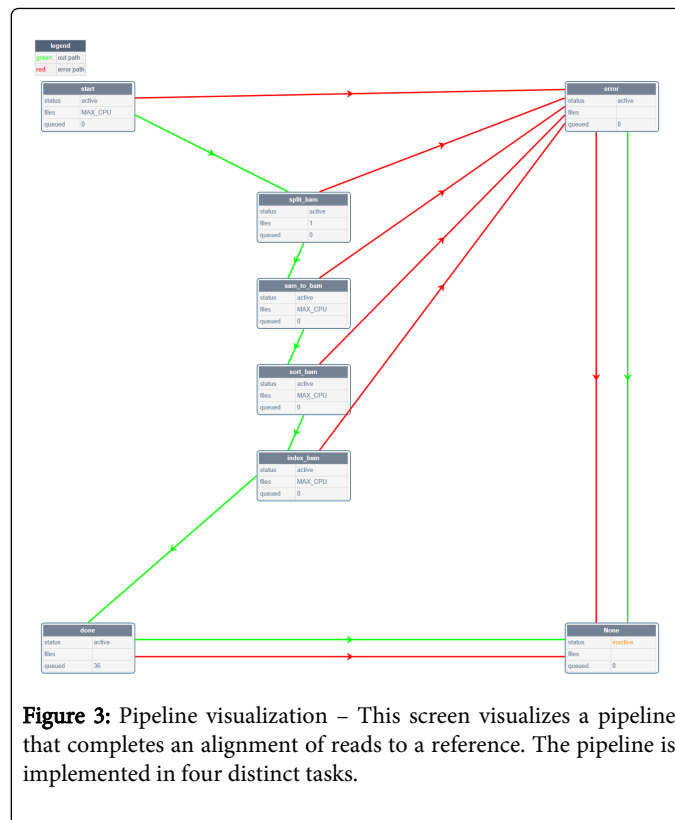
| legend | |
|---|---|
| green | out path |
| red | error path |

| start | |
|---|---|
| status | active |
| files | MAX_CPU |
| queued | 0 |

| error | |
|---|---|
| status | active |
| files | |
| queued | 0 |

| split_bam | |
|---|---|
| status | active |
| files | 1 |
| queued | 0 |

| sam_to_bam | |
|---|---|
| status | active |
| files | MAX_CPU |
| queued | 0 |

| sort_bam | |
|---|---|
| status | active |
| files | MAX_CPU |
| queued | 0 |

| index_bam | |
|---|---|
| status | active |
| files | MAX_CPU |
| queued | 0 |

| done | |
|---|---|
| status | active |
| files | |
| queued | 36 |

| None | |
|---|---|
| status | inactive |
| files | |
| queued | 0 |

Figure 3: Pipeline visualization – This screen visualizes a pipeline that completes an alignment of reads to a reference. The pipeline is implemented in four distinct tasks.